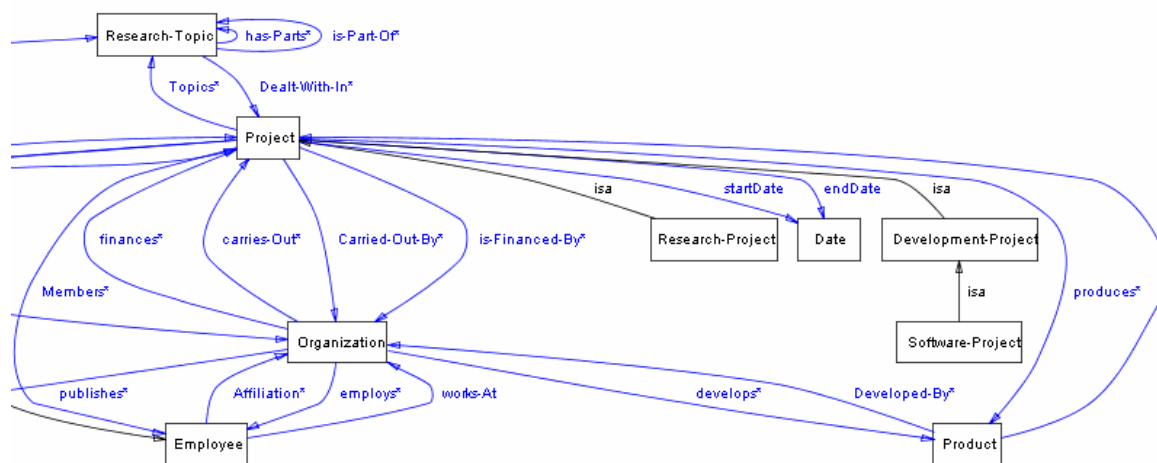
Research-Topic
has-Parts*
is-Part-Of*
Topics*
Dealt-With-In*
Project
isa
startDate
endDate
isa
finances*
carries-Out*
Carried-Out-By*
is-Financed-By*
Research-Project
Date
Development-Project
Members*
isa
produces*
Organization
Software-Project
publishes*
Affiliation*
employs*
works-At
develops*
Developed-By*
Employee
Product